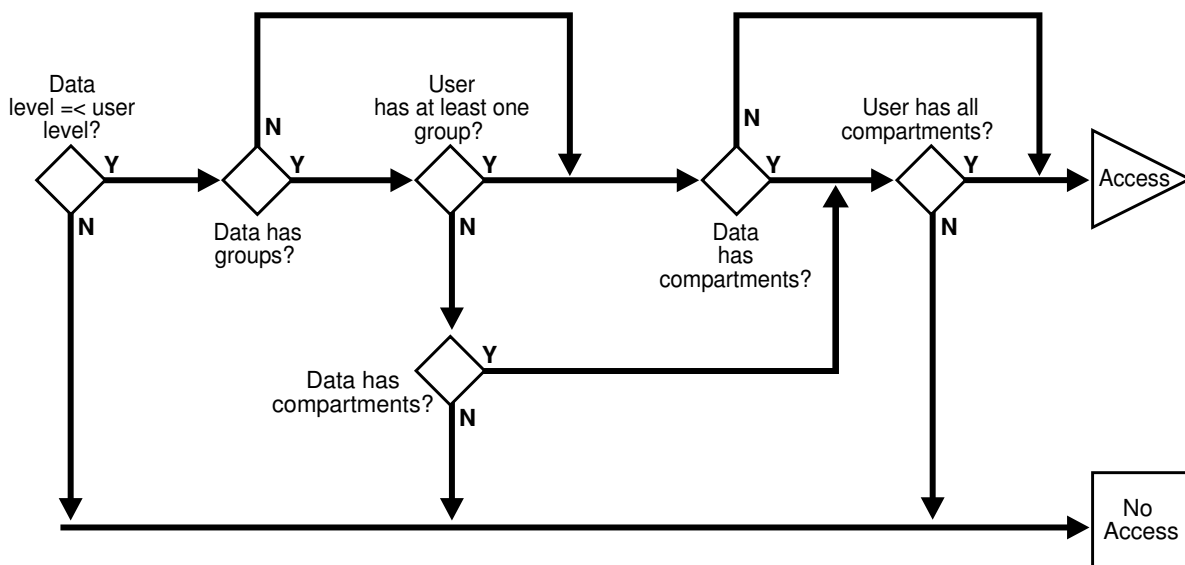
Data level =< user level?

Y

N

N

Y

Data has groups?

User has at least one group?

Y

N

N

Y

Data has compartments?

User has all compartments?

Y

N

Access

Y

Data has compartments?

N

No Access